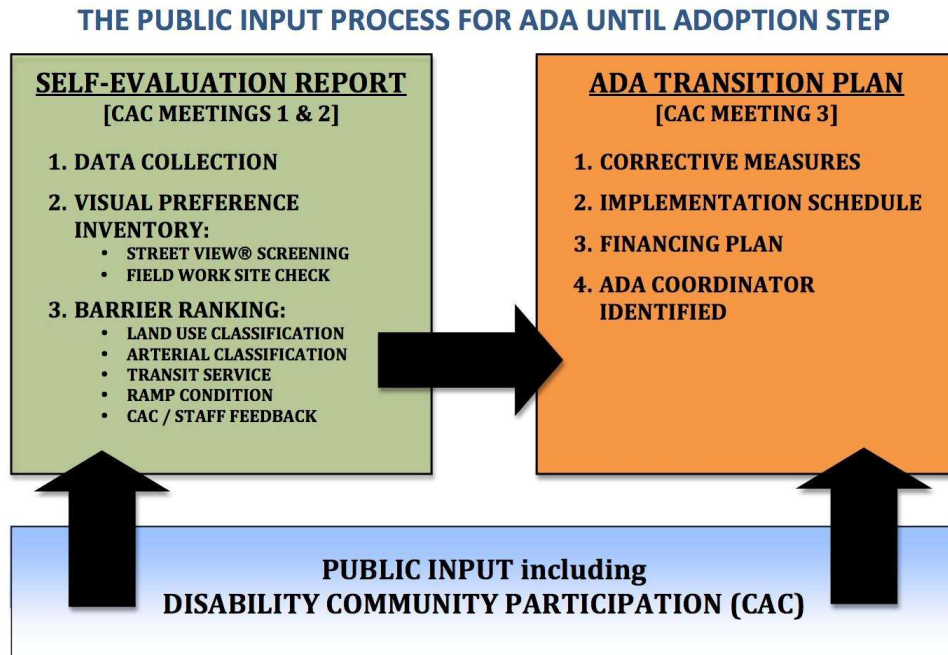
THE PUBLIC INPUT PROCESS FOR ADA UNTIL ADOPTION STEP

SELF-EVALUATION REPORT
[CAC MEETINGS 1 & 2]

1. DATA COLLECTION
2. VISUAL PREFERENCE INVENTORY:
• STREET VIEW® SCREENING
• FIELD WORK SITE CHECK
3. BARRIER RANKING:
• LAND USE CLASSIFICATION
• ARTERIAL CLASSIFICATION
• TRANSIT SERVICE
• RAMP CONDITION
• CAC / STAFF FEEDBACK

ADA TRANSITION PLAN
[CAC MEETING 3]

1. CORRECTIVE MEASURES
2. IMPLEMENTATION SCHEDULE
3. FINANCING PLAN
4. ADA COORDINATOR IDENTIFIED

PUBLIC INPUT including
DISABILITY COMMUNITY PARTICIPATION (CAC)